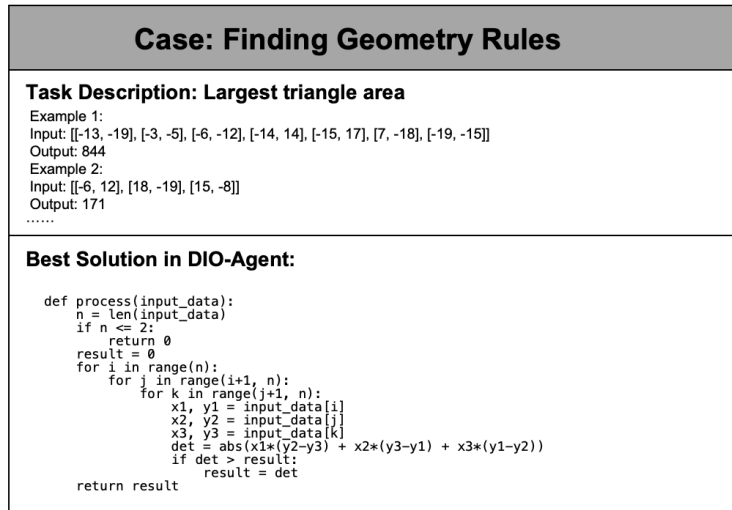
Case: Finding Geometry Rules

Task Description: Largest triangle area

Example 1:
Input: [[-13, -19], [-3, -5], [-6, -12], [-14, 14], [-15, 17], [7, -18], [-19, -15]]
Output: 844
Example 2:
Input: [[-6, 12], [18, -19], [15, -8]]
Output: 171
……

Best Solution in DIO-Agent:

```
def process(input_data):
    n = len(input_data)
    if n <= 2:
        return 0
    result = 0
    for i in range(n):
        for j in range(i+1, n):
            for k in range(j+1, n):
                x1, y1 = input_data[i]
                x2, y2 = input_data[j]
                x3, y3 = input_data[k]
                det = abs(x1*(y2-y3) + x2*(y3-y1) + x3*(y1-y2))
                if det > result:
                    result = det
    return result
```